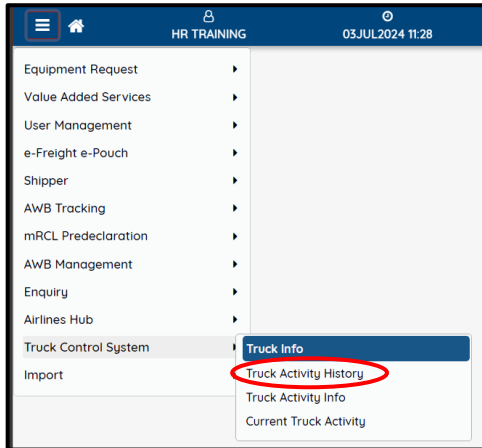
HR TRAINING

03JUL2024 11:28

Equipment Request

Value Added Services

User Management

e-Freight e-Pouch

Shipper

AWB Tracking

mRCL Predeclaration

AWB Management

Enquiry

Airlines Hub

Truck Control System

Import

Truck Info

Truck Activity History

Truck Activity Info

Current Truck Activity